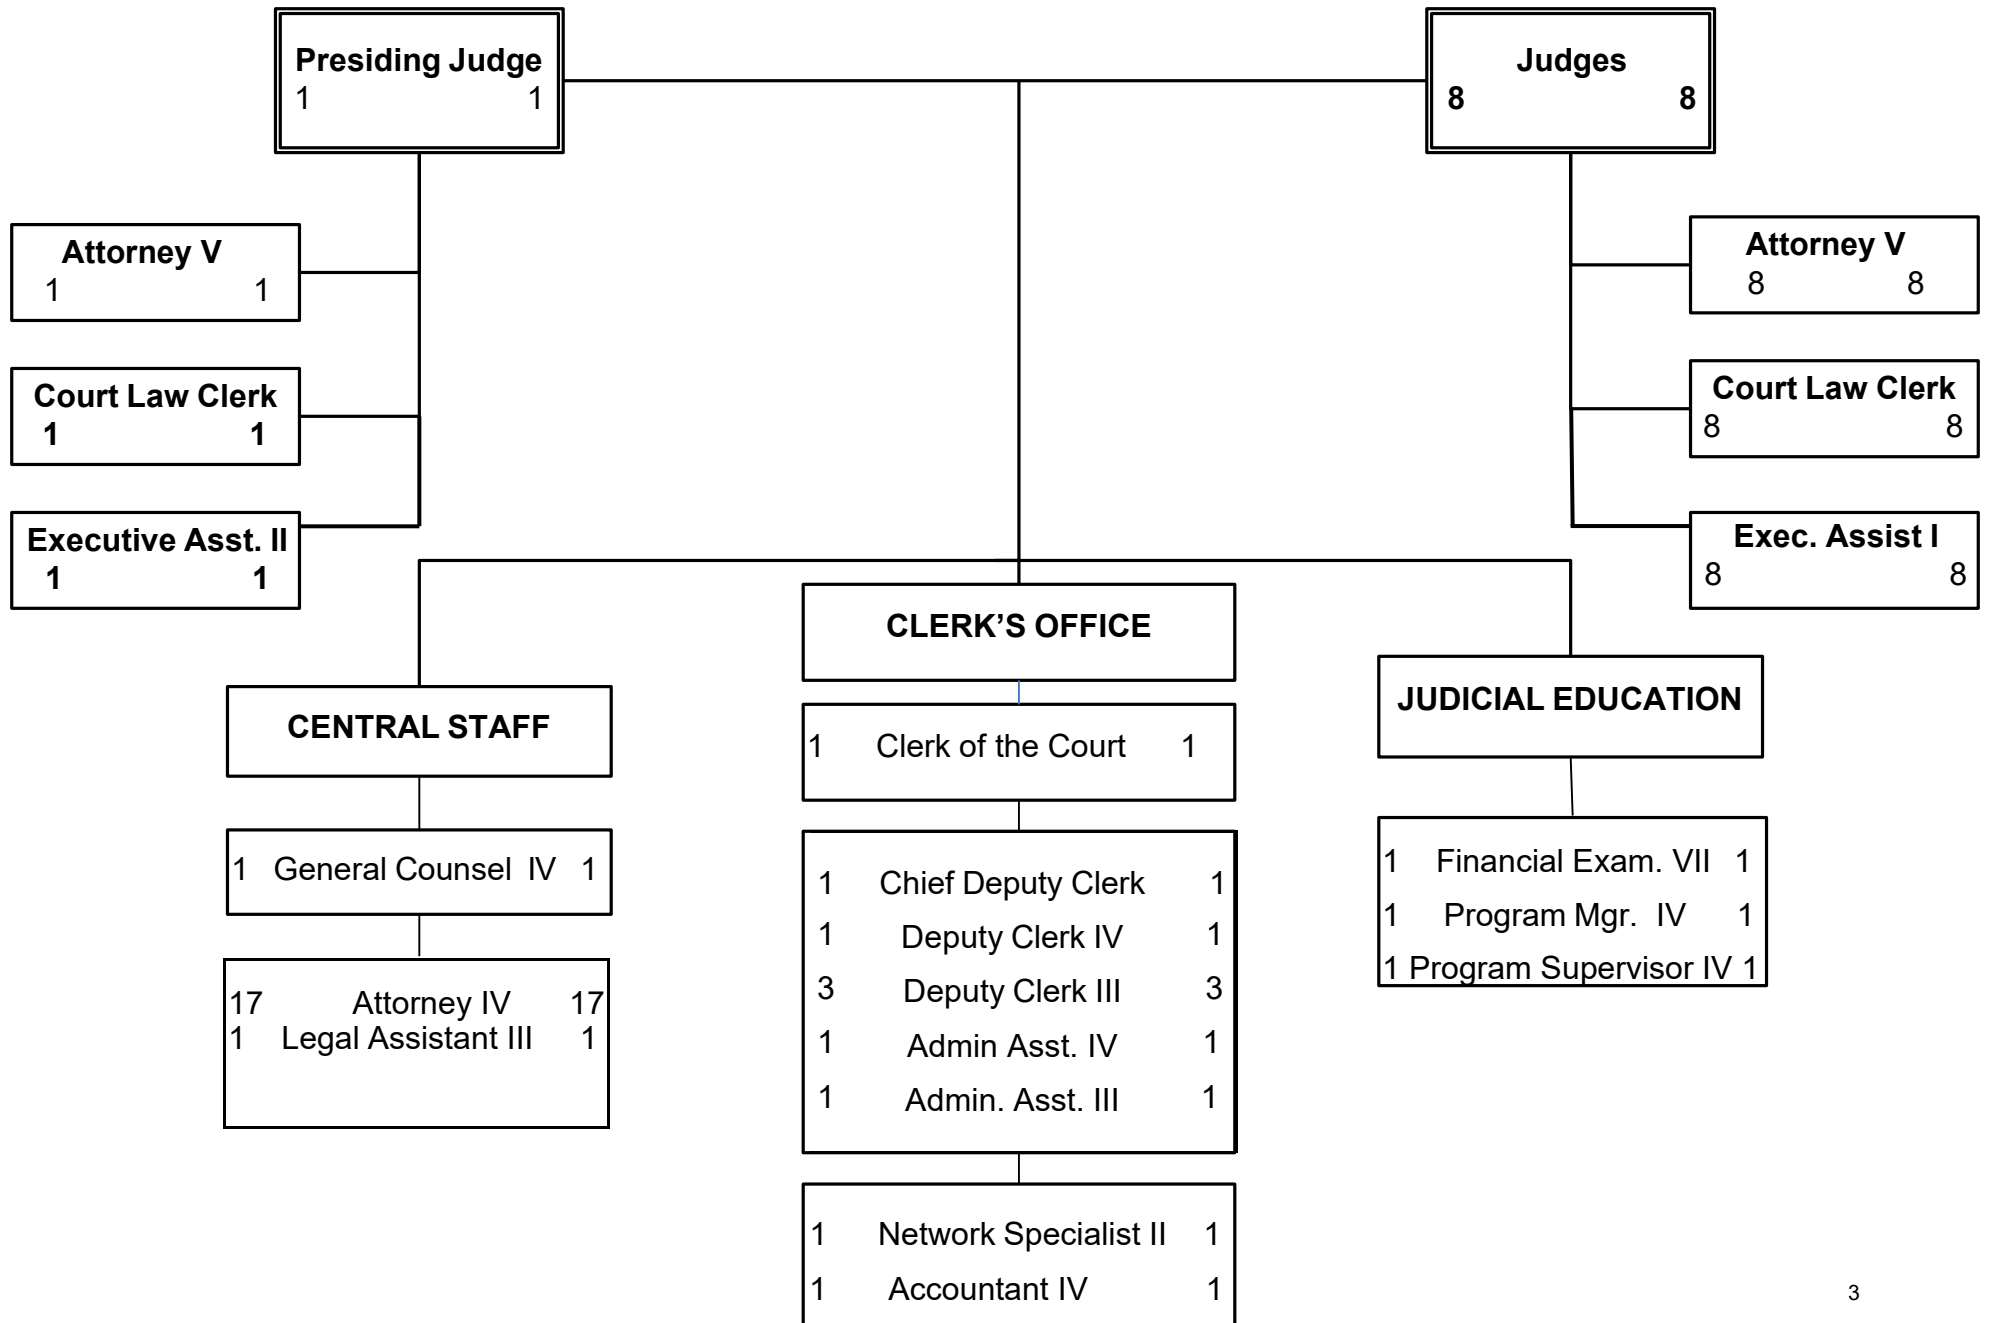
Presiding Judge
1 1

Judges
8 8

Attorney V
1 1

Court Law Clerk
1 1

Executive Asst. II
1 1

Attorney V
8 8

Court Law Clerk
8 8

Exec. Assist I
8 8

CLERK'S OFFICE

CENTRAL STAFF

JUDICIAL EDUCATION

1 Clerk of the Court 1

1 General Counsel IV 1

17 Attorney IV 17
1 Legal Assistant III 1

1 Chief Deputy Clerk 1
1 Deputy Clerk IV 1
3 Deputy Clerk III 3
1 Admin Asst. IV 1
1 Admin. Asst. III 1

1 Financial Exam. VII 1
1 Program Mgr. IV 1
1 Program Supervisor IV 1

1 Network Specialist II 1
1 Accountant IV 1

3